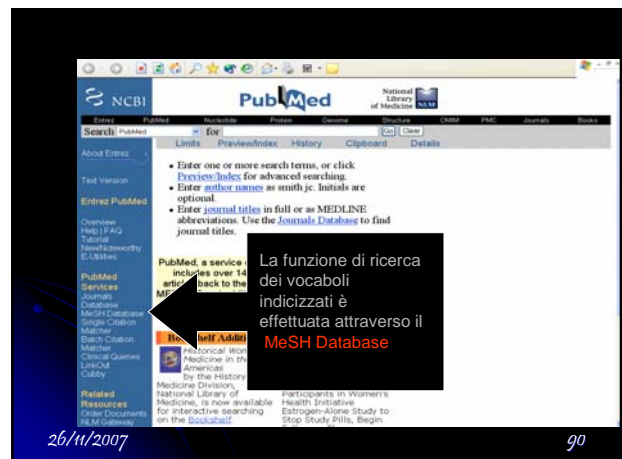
NCBI

PubMed

National Library of Medicine NLM

Entrez PubMed Nucleotide Protein Genome Structure OMIM PMC Journals Books

Search PubMed for Go Clear

Limits Preview/Index History Clipboard Details

About Entrez

Text Version

Entrez PubMed

Overview
Help | FAQ
Tutorial
New/Noteworthy
E-Utilities

PubMed Services
Journals Database
MeSH Database
Single Citation Matcher
Batch Citation Matcher
Clinical Queries
LinkOut
Cubby

Related Resources
Order Documents
NLM Gateway

• Enter one or more search terms, or click Preview/Index for advanced searching.
• Enter author names as smith jc. Initials are optional.
• Enter journal titles in full or as MEDLINE abbreviations. Use the Journals Database to find journal titles.

PubMed, a service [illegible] includes over 14 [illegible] articles back to the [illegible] MI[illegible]

Bo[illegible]helf Additi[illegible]

Historical Wor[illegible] Medicine in th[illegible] Americas by the History of Medicine Division, National Library of Medicine, is now available for interactive searching on the Bookshelf.

Participants in Women's Health Initiative Estrogen-Alone Study to Stop Study Pills, Begin

La funzione di ricerca dei vocaboli indicizzati è effettuata attraverso il MeSH Database

26/11/2007

90